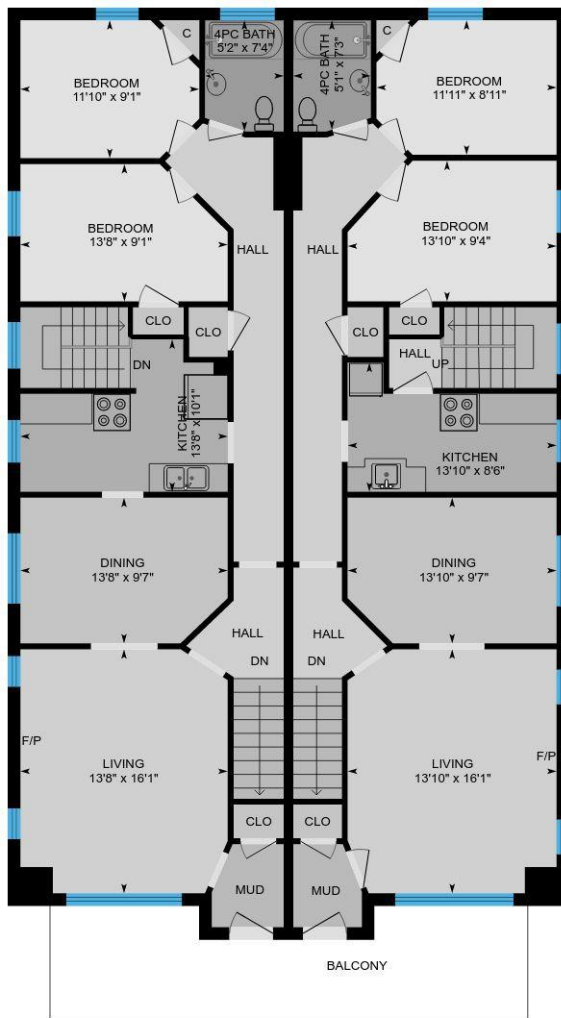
C
4PC BATH
5'2" x 7'4"
4PC BATH
5'1" x 7'3"
C
BEDROOM
11'10" x 9'1"
BEDROOM
11'11" x 8'11"
BEDROOM
13'8" x 9'1"
HALL
HALL
BEDROOM
13'10" x 9'4"
CLO
CLO
CLO
CLO
DN
HALL
UP
KITCHEN
13'8" x 10'1"
KITCHEN
13'10" x 8'6"
DINING
13'8" x 9'7"
DINING
13'10" x 9'7"
HALL
HALL
DN
DN
F/P
LIVING
13'8" x 16'1"
LIVING
13'10" x 16'1"
F/P
CLO
CLO
MUD
MUD
BALCONY